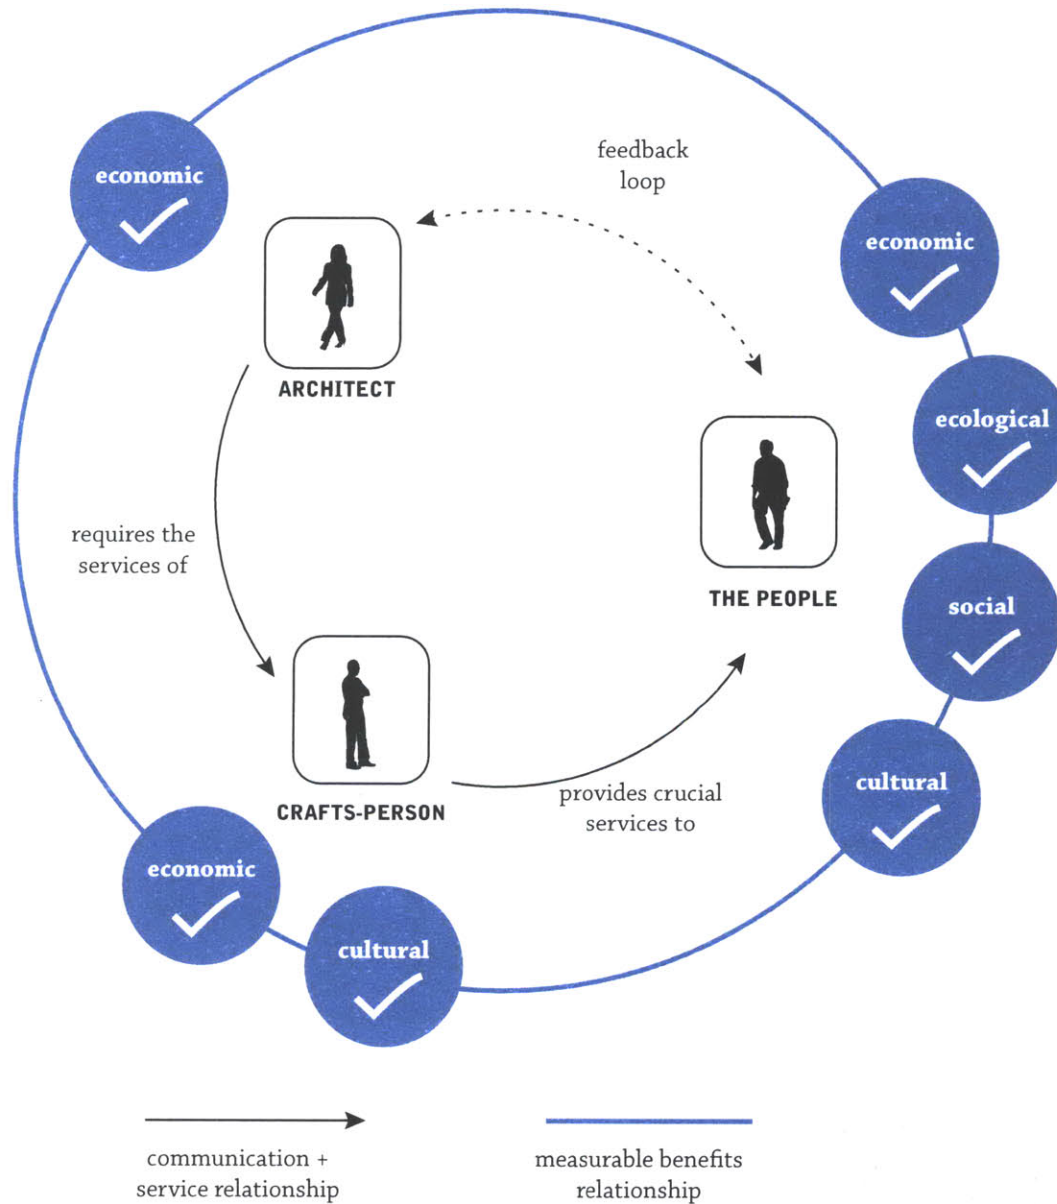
economic

feedback loop

economic

ARCHITECT

ecological

requires the services of

THE PEOPLE

social

CRAFTS-PERSON

provides crucial services to

cultural

economic

cultural

communication + service relationship

measurable benefits relationship